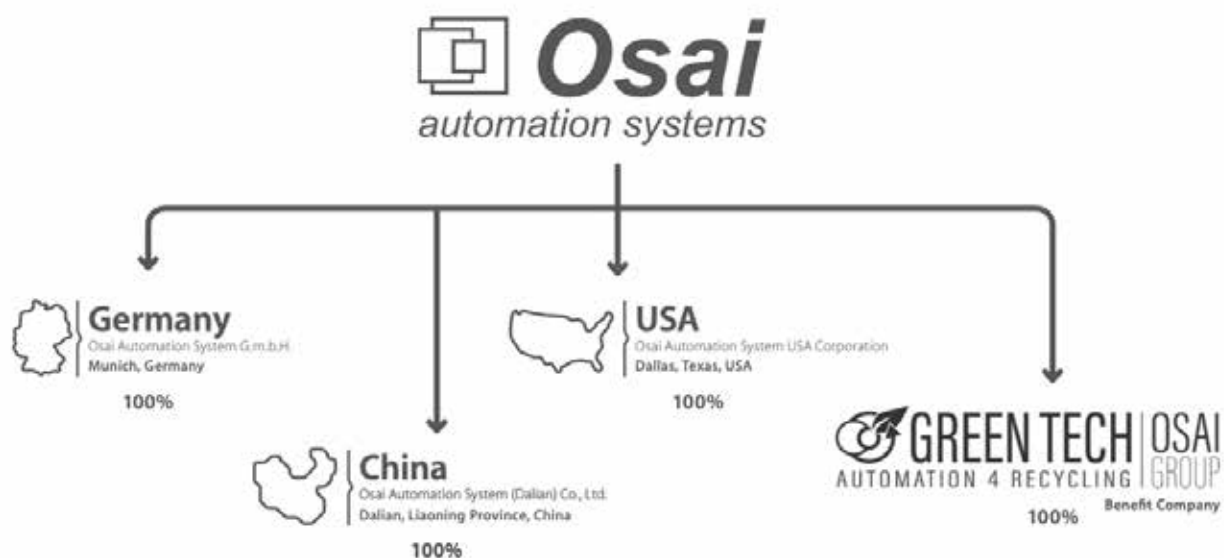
Osai
automation systems

Germany
Osai Automation System G.m.b.H.
Munich, Germany

100%

USA
Osai Automation System USA Corporation
Dallas, Texas, USA

100%

China
Osai Automation System (Dalian) Co., Ltd.
Dalian, Liaoning Province, China

100%

GREEN TECH
AUTOMATION 4 RECYCLING
OSAI GROUP
Benefit Company

100%